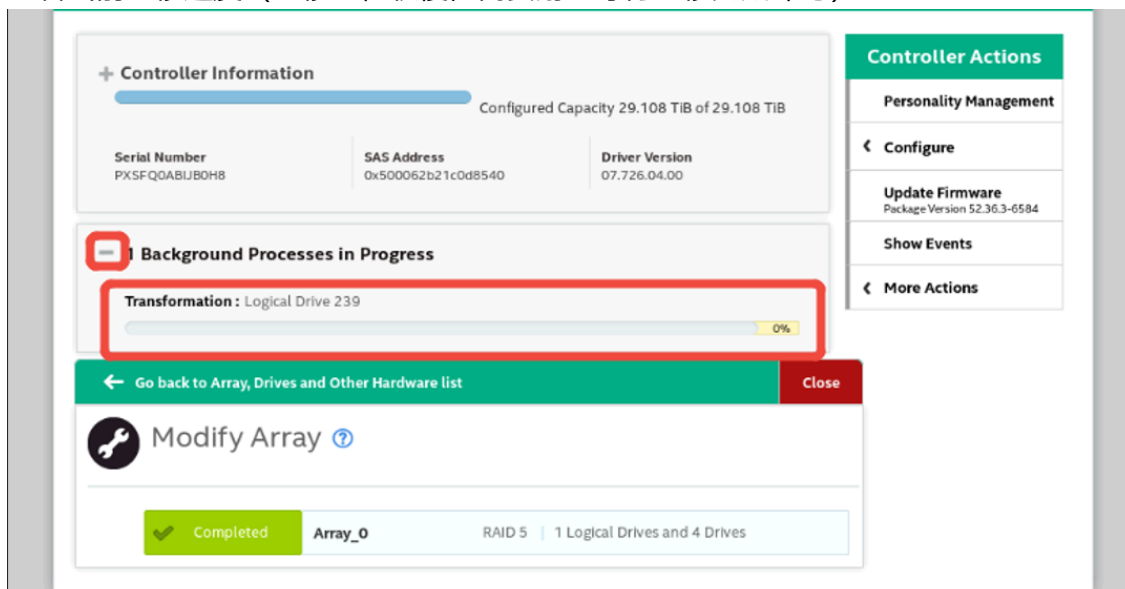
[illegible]

+ Controller Information

Configured Capacity 29.108 TiB of 29.108 TiB

Serial Number
PXSFQ0ABIJB0H8

SAS Address
0x500062b21c0d8540

Driver Version
07.726.04.00

— 1 Background Processes in Progress

Transformation : Logical Drive 239

0%

Controller Actions

Personality Management

‹ Configure

Update Firmware
Package Version 52.36.3-6584

Show Events

‹ More Actions

← Go back to Array, Drives and Other Hardware list

Close

Modify Array ?

Completed

Array_0

RAID 5 | 1 Logical Drives and 4 Drives